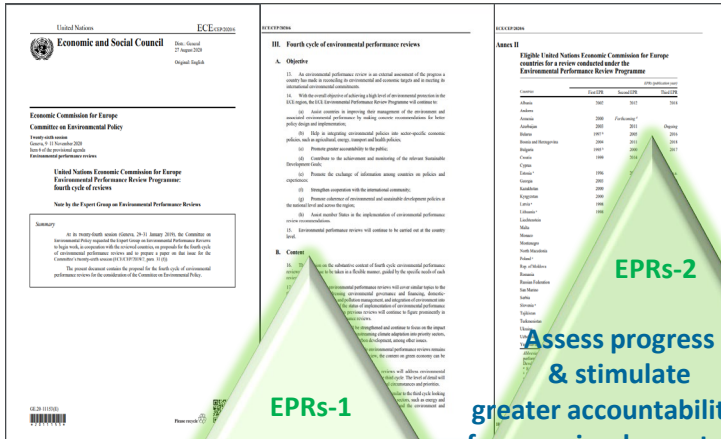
United Nations
ECE/CEP/2020/6

Economic and Social Council
Distr.: General
27 August 2020
Original: English

Economic Commission for Europe
Committee on Environmental Policy
Twenty-sixth session
Geneva, 9–11 November 2020
Item 6 of the provisional agenda
Environmental performance reviews

United Nations Economic Commission for Europe Environmental Performance Review Programme: fourth cycle of reviews

Note by the Expert Group on Environmental Performance Reviews

Summary

At its twenty-fourth session (Geneva, 29–31 January 2019), the Committee on Environmental Policy requested the Expert Group on Environmental Performance Reviews to begin work, in cooperation with the reviewed countries, on proposals for the fourth cycle of environmental performance reviews and to prepare a paper on that issue for the Committee's twenty-sixth session (ECE/CEP/2019/2, para. 33 (f)).

The present document contains the proposal for the fourth cycle of environmental performance reviews for the consideration of the Committee on Environmental Policy.

GE.20-11155(E)
Please recycle

ECE/CEP/2020/6

III. Fourth cycle of environmental performance reviews

A. Objective

13. An environmental performance review is an external assessment of the progress a country has made in reconciling its environmental and economic targets and in meeting its international environmental commitments.

14. With the overall objective of achieving a high level of environmental protection in the ECE region, the ECE Environmental Performance Review Programme will continue to:

(a) Assist countries in improving their management of the environment and associated environmental performance by making concrete recommendations for better policy design and implementation;

(b) Help in integrating environmental policies into sector-specific economic policies, such as agricultural, energy, transport and health policies;

(c) Promote greater accountability to the public;

(d) Contribute to the achievement and monitoring of the relevant Sustainable Development Goals;

(e) Promote the exchange of information among countries on policies and experiences;

(f) Strengthen cooperation with the international community;

(g) Promote coherence of environmental and sustainable development policies at the national level and across the region;

(h) Assist member States in the implementation of environmental performance review recommendations.

15. Environmental performance reviews will continue to be carried out at the country level.

B. Content

16. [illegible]

ECE/CEP/2020/6

Annex II

Eligible United Nations Economic Commission for Europe countries for a review conducted under the Environmental Performance Review Programme

| Countries | First EPR | Second EPR | Third EPR |
|---|---|---|---|
| Albania | 2002 | 2012 | 2018 |
| Andorra | | | |
| Armenia | 2000 | Forthcoming | |
| Azerbaijan | 2003 | 2011 | Ongoing |
| Belarus | 1997 | 2005 | 2016 |
| Bosnia and Herzegovina | 2004 | 2011 | 2018 |
| Bulgaria | 1995 | 2000 | 2017 |
| Croatia | 1999 | 2014 | |
| Cyprus | | | |
| Estonia | 1996 | | |
| Georgia | 2003 | | |
| Kazakhstan | 2000 | | |
| Kyrgyzstan | 2000 | | |
| Latvia | 1998 | | |
| Lithuania | 1998 | | |
| Liechtenstein | | | |
| Malta | | | |
| Monaco | | | |
| Montenegro | | | |
| North Macedonia | | | |
| Poland | | | |
| Rep. of Moldova | | | |
| Romania | | | |
| Russian Federation | | | |
| San Marino | | | |
| Serbia | | | |
| Slovakia | | | |
| Tajikistan | | | |
| Turkmenistan | | | |
| Ukraine | | | |
| Uzbekistan | | | |

EPRs-1

EPRs-2

Assess progress & stimulate greater accountabilit